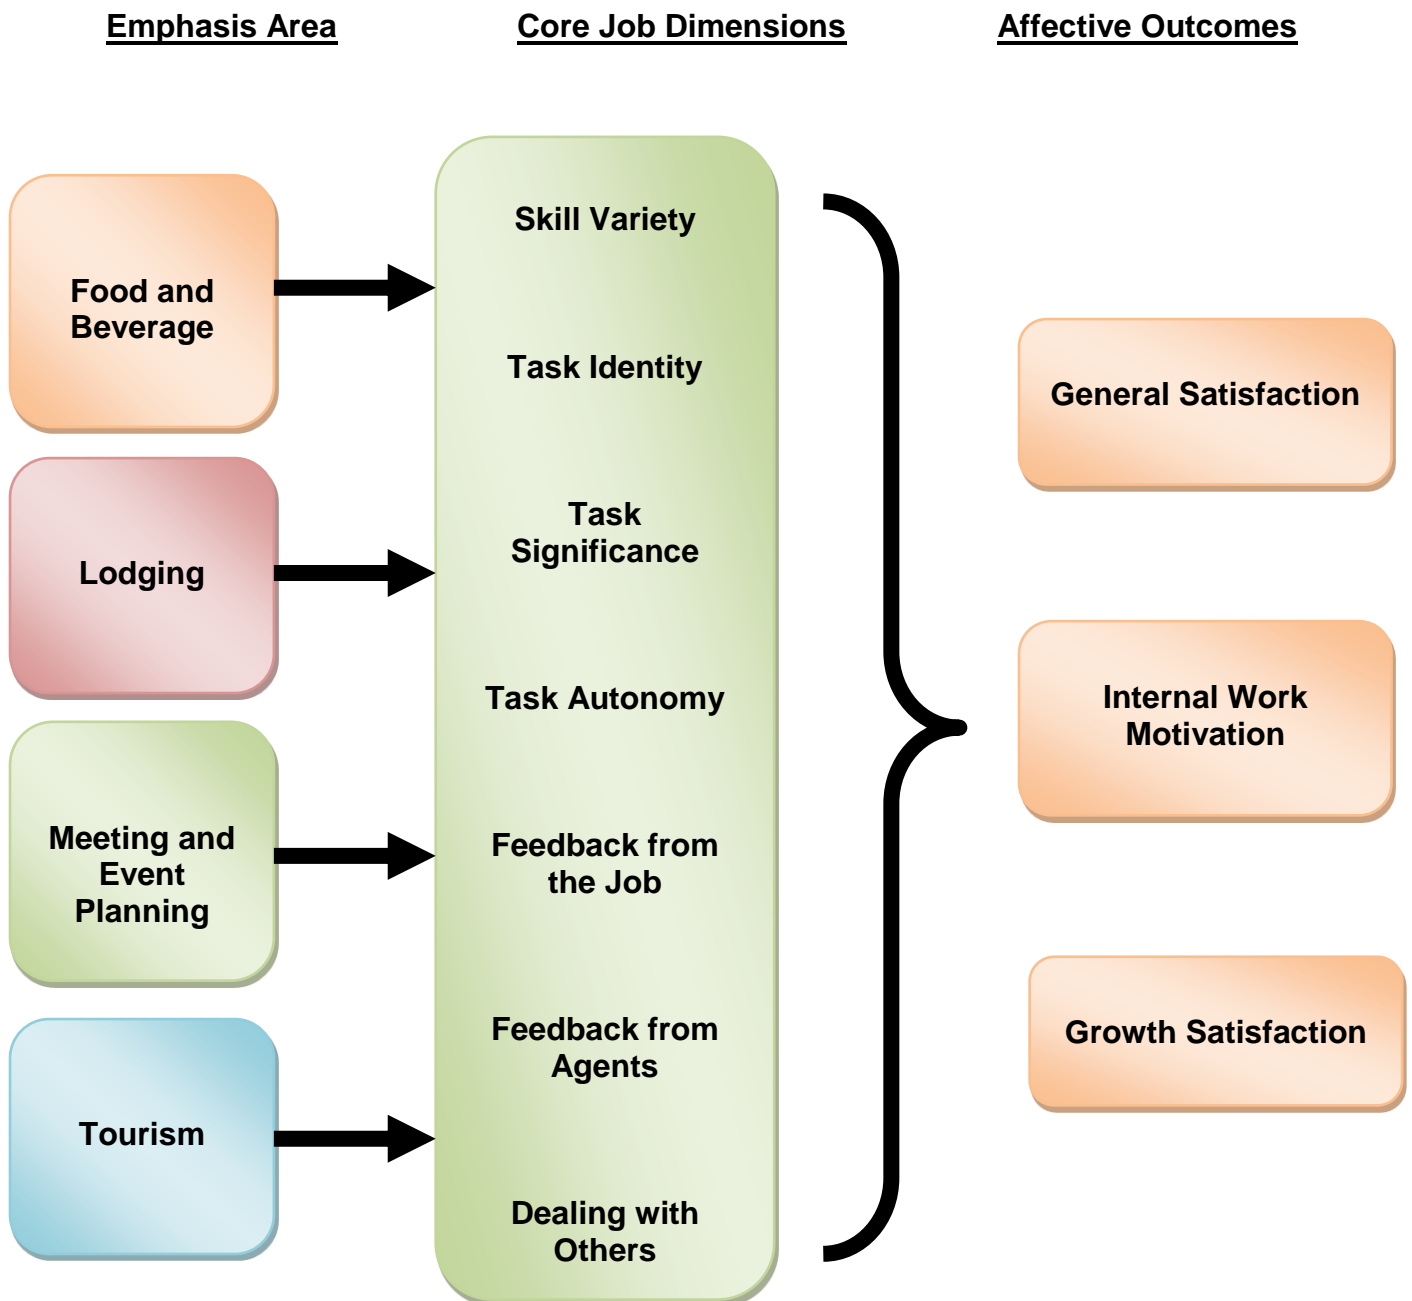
Emphasis Area

Core Job Dimensions

Affective Outcomes

Food and Beverage

Lodging

Meeting and Event Planning

Tourism

Skill Variety

Task Identity

Task Significance

Task Autonomy

Feedback from the Job

Feedback from Agents

Dealing with Others

General Satisfaction

Internal Work Motivation

Growth Satisfaction